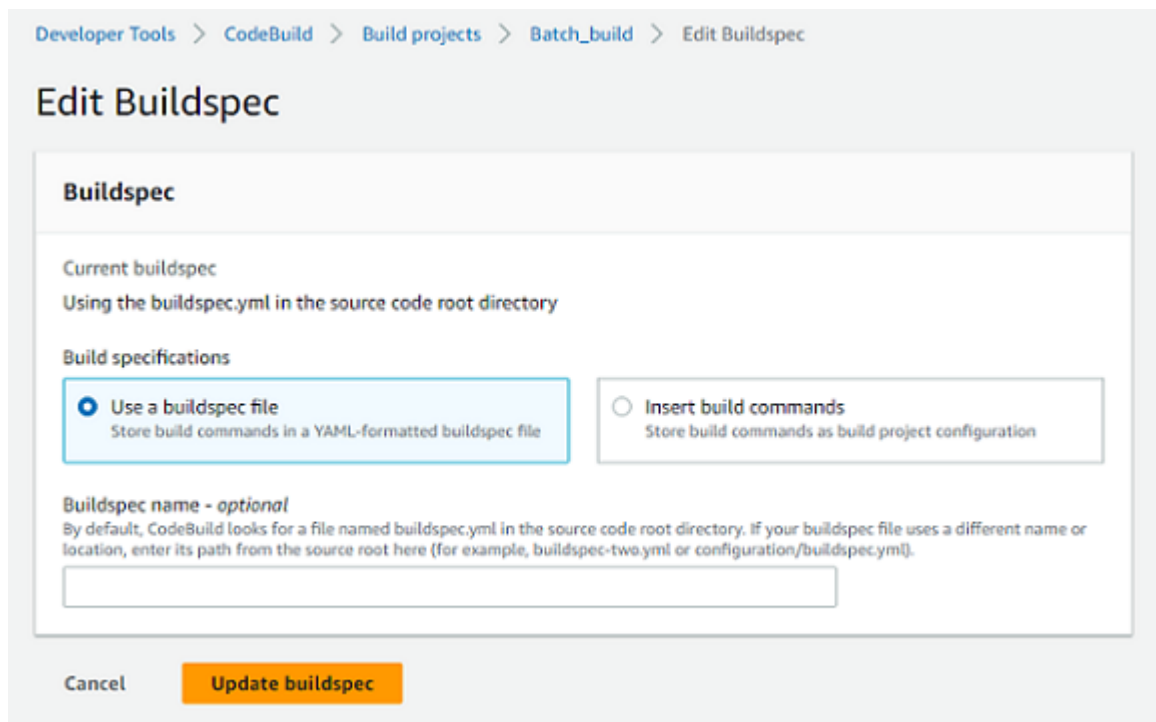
Developer Tools > CodeBuild > Build projects > Batch_build > Edit Buildspec

Edit Buildspec

Buildspec

Current buildspec

Using the buildspec.yml in the source code root directory

Build specifications

Use a buildspec file
Store build commands in a YAML-formatted buildspec file

Insert build commands
Store build commands as build project configuration

Buildspec name - *optional*
By default, CodeBuild looks for a file named buildspec.yml in the source code root directory. If your buildspec file uses a different name or location, enter its path from the source root here (for example, buildspec-two.yml or configuration/buildspec.yml).

Cancel

Update buildspec